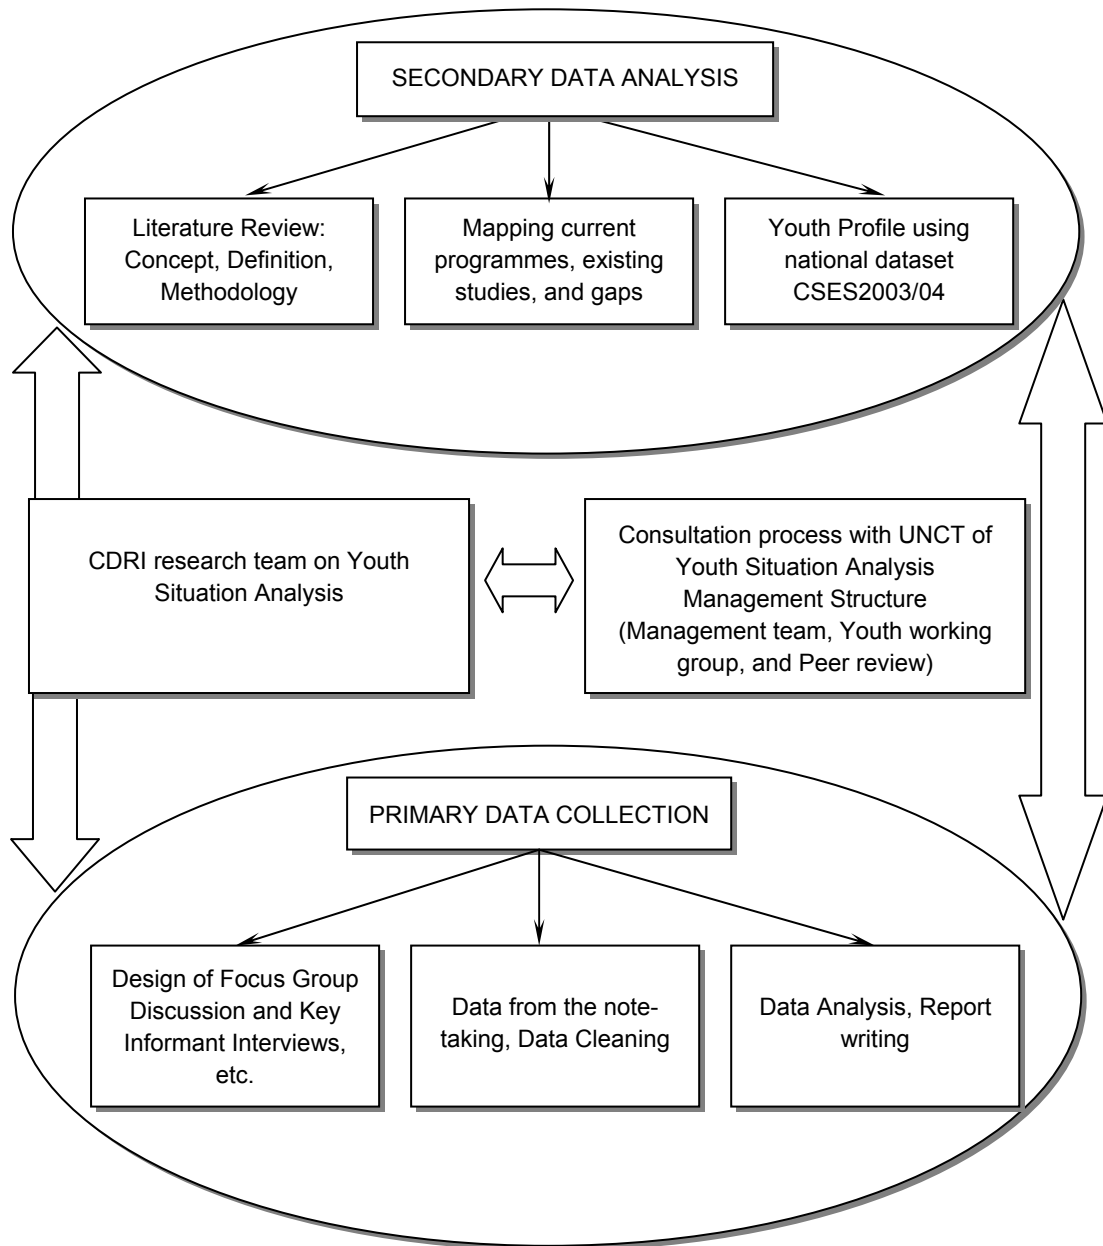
SECONDARY DATA ANALYSIS

Literature Review: Concept, Definition, Methodology

Mapping current programmes, existing studies, and gaps

Youth Profile using national dataset CSES2003/04

CDRI research team on Youth Situation Analysis

Consultation process with UNCT of Youth Situation Analysis Management Structure (Management team, Youth working group, and Peer review)

PRIMARY DATA COLLECTION

Design of Focus Group Discussion and Key Informant Interviews, etc.

Data from the notetaking, Data Cleaning

Data Analysis, Report writing